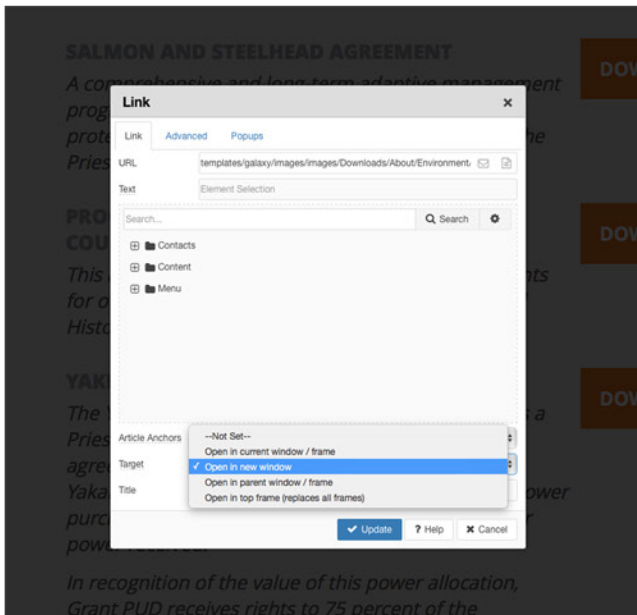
SALMON AND STEELHEAD AGREEMENT

A comprehensive and long-term adaptive management prog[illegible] prote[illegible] the Pries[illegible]

DOW

PRO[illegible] COU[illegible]

This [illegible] nts for o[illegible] Histo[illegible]

DOW

YAK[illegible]

The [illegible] s a Pries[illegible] agre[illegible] Yaka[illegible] ower purc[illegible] powe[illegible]

DOW

In recognition of the value of this power allocation, Grant PUD receives rights to 75 percent of the

Link ×

Link Advanced Popups

URL templates/galaxy/images/images/Downloads/About/Environment

Text Element Selection

Search... Search

Contacts
Content
Menu

Article Anchors --Not Set--

Target
Open in current window / frame
✓ Open in new window
Open in parent window / frame
Open in top frame (replaces all frames)

Title

✔ Update ? Help ✖ Cancel